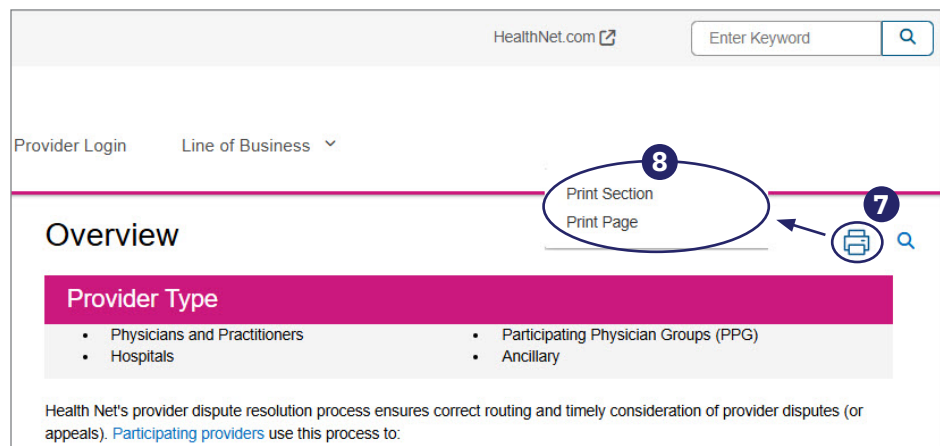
HealthNet.com

Enter Keyword

Provider Login

Line of Business

8

Print Section

Print Page

7

Overview

Provider Type

- Physicians and Practitioners
- Hospitals
- Participating Physician Groups (PPG)
- Ancillary

Health Net's provider dispute resolution process ensures correct routing and timely consideration of provider disputes (or appeals). Participating providers use this process to: